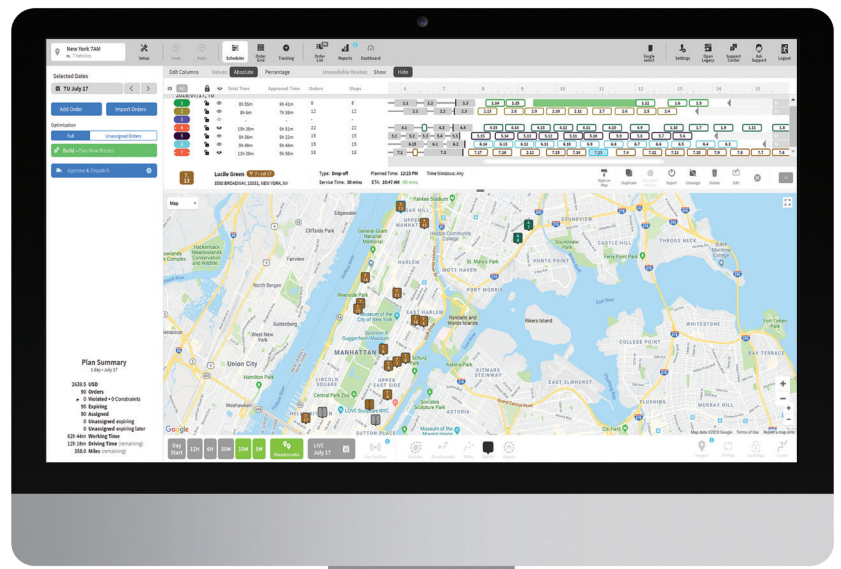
New York 7AM
7 Vehicles

Setup
Undo
Redo
Scheduler
Order Grid
Tracking
Order List
Reports
Dashboard
Single select
Settings
Open Legacy
Support Center
Ask Support
Logout

Selected Dates
TU July 17

Add Order
Import Orders

Optimization
Full
Unassigned Orders

Build - Plan New Routes

Approve & Dispatch

Edit Columns
Values
Absolute
Percentage
Unroutable Routes:
Show
Hide

Total Time
Approved Time
Orders
Stops

| | Total Time | Approved Time | Orders | Stops |
|---|---|---|---|---|
| 1 | 6h 56m | 9h 41m | 8 | 8 |
| 2 | 8h 6m | 7h 58m | 12 | 12 |
| 3 | - | - | - | - |
| 4 | 10h 30m | 9h 51m | 22 | 22 |
| 5 | 9h 56m | 9h 22m | 15 | 15 |
| 6 | 9h 49m | 9h 49m | 21 | 21 |
| 7 | 11h 30m | 9h 58m | 18 | 18 |

Lucille Green
3550 BROADWAY, 10031, NEW YORK, NY
Type: Drop-off
Service Time: 30 mins
Planned Time: 12:23 PM
ETA: 10:47 AM
Time Windows: Any

Style on Map
Duplicate
Export
Unassign
Delete
Edit

Map

Yankee Stadium
Edgewater
Cliffside Park
Harlem
Hostos Community College
St. Mary's Park
Soundview Park
Throgs Neck
Ferry Point Park
Hackensack
North Bergen
Guttenberg
Union City
Hamilton Park
Weehawken
MANHATTAN
EAST HARLEM
UPPER EAST SIDE
Randalls and Wards Islands
Rikers Island
College Point
Whitestone
Fort Totten Park
East Elmhurst
Ditmars Steinway
Socrates Sculpture Park
Astoria
LOVE Sculpture NYC
Long Island City
Riverside Park
Central Park
Google
Map data ©2018 Google
Terms of Use
Report a map error

Plan Summary
1 day • July 17
2639.5 USD
90 Orders
0 Violated • 0 Constraints
90 Expiring
90 Assigned
0 Unassigned expiring
0 Unassigned expiring later
62h 44m Working Time
12h 18m Driving Time (remaining)
358.0 Miles (remaining)

Day Start
12H
6H
30M
10M
5M
Breadcrumbs
LIVE July 17